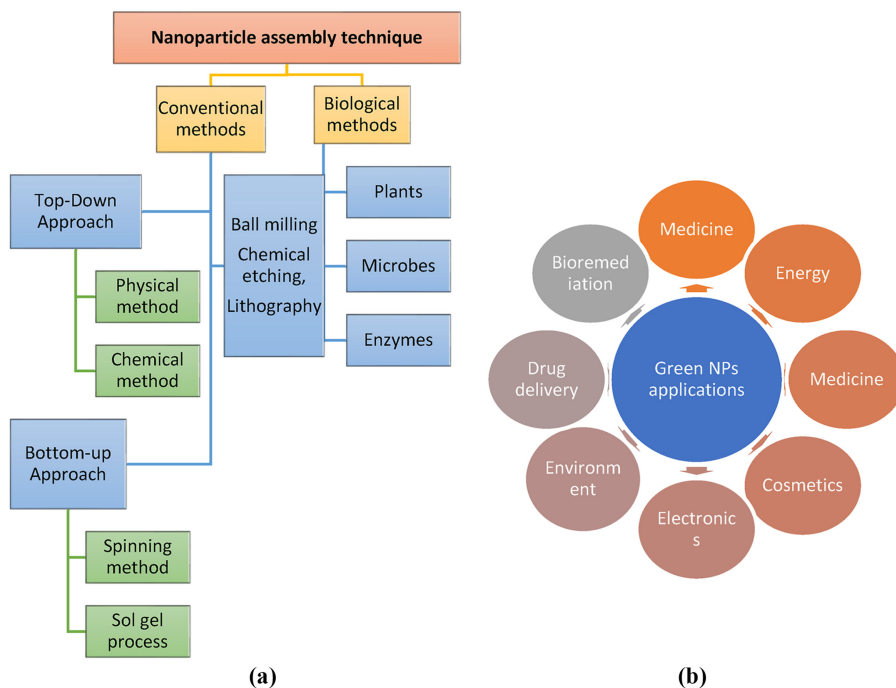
Nanoparticle assembly technique

Conventional methods

Biological methods

Top-Down Approach

Ball milling Chemical etching, Lithography

Plants

Microbes

Enzymes

Physical method

Chemical method

Bottom-up Approach

Spinning method

Sol gel process

(a)

Medicine

Bioremed iation

Energy

Green NPs applications

Drug delivery

Medicine

Environm ent

Cosmetics

Electronic s

(b)